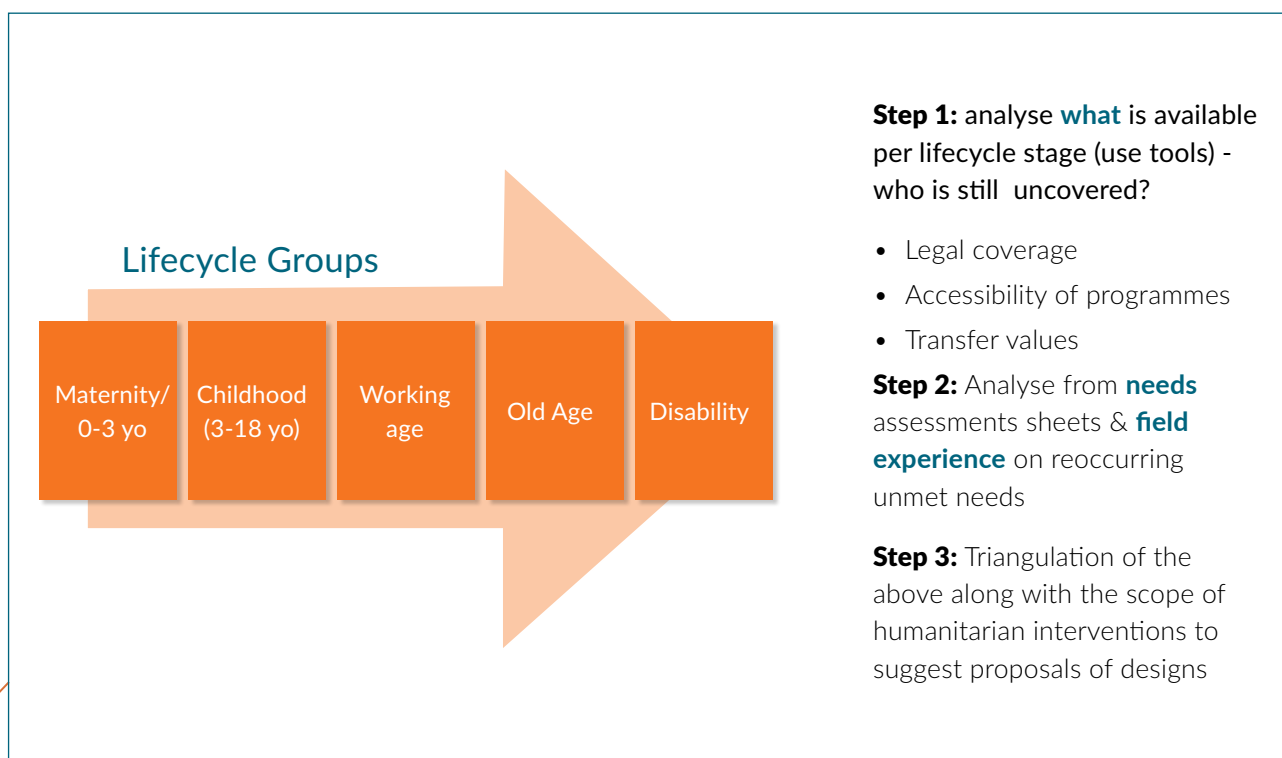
Lifecycle Groups

Maternity/ 0-3 yo

Childhood (3-18 yo)

Working age

Old Age

Disability

**Step 1:** analyse **what** is available per lifecycle stage (use tools) - who is still uncovered?

- Legal coverage
- Accessibility of programmes
- Transfer values

**Step 2:** Analyse from **needs** assessments sheets & **field experience** on reoccurring unmet needs

**Step 3:** Triangulation of the above along with the scope of humanitarian interventions to suggest proposals of designs